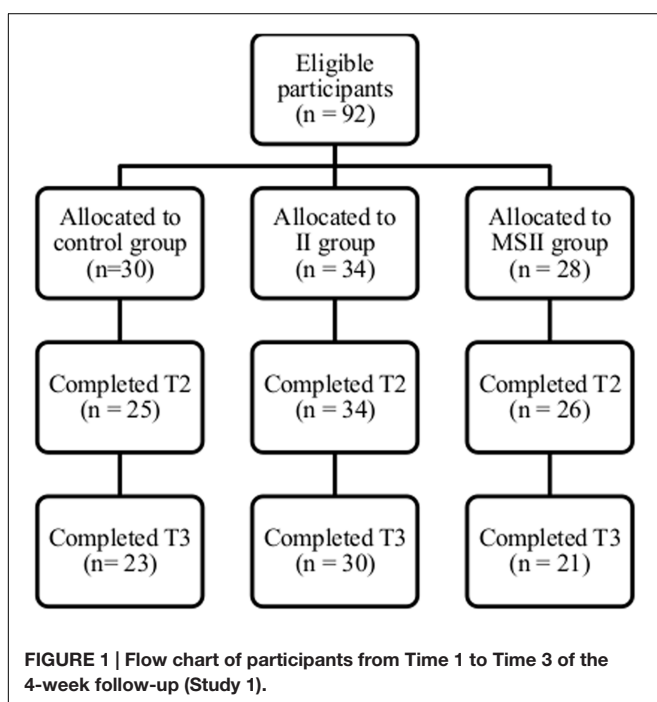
Eligible participants (n = 92)

Allocated to control group (n=30)

Allocated to II group (n = 34)

Allocated to MSII group (n = 28)

Completed T2 (n = 25)

Completed T2 (n = 34)

Completed T2 (n = 26)

Completed T3 (n= 23)

Completed T3 (n = 30)

Completed T3 (n = 21)

FIGURE 1 | Flow chart of participants from Time 1 to Time 3 of the 4-week follow-up (Study 1).